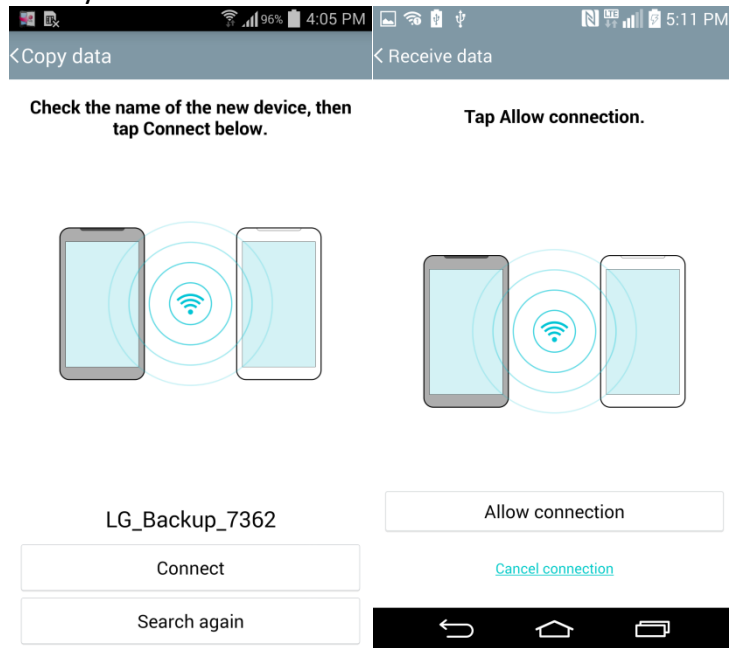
96% 4:05 PM
Copy data

Check the name of the new device, then tap Connect below.

LG_Backup_7362

Connect

Search again

LTE 5:11 PM
Receive data

Tap Allow connection.

Allow connection

Cancel connection